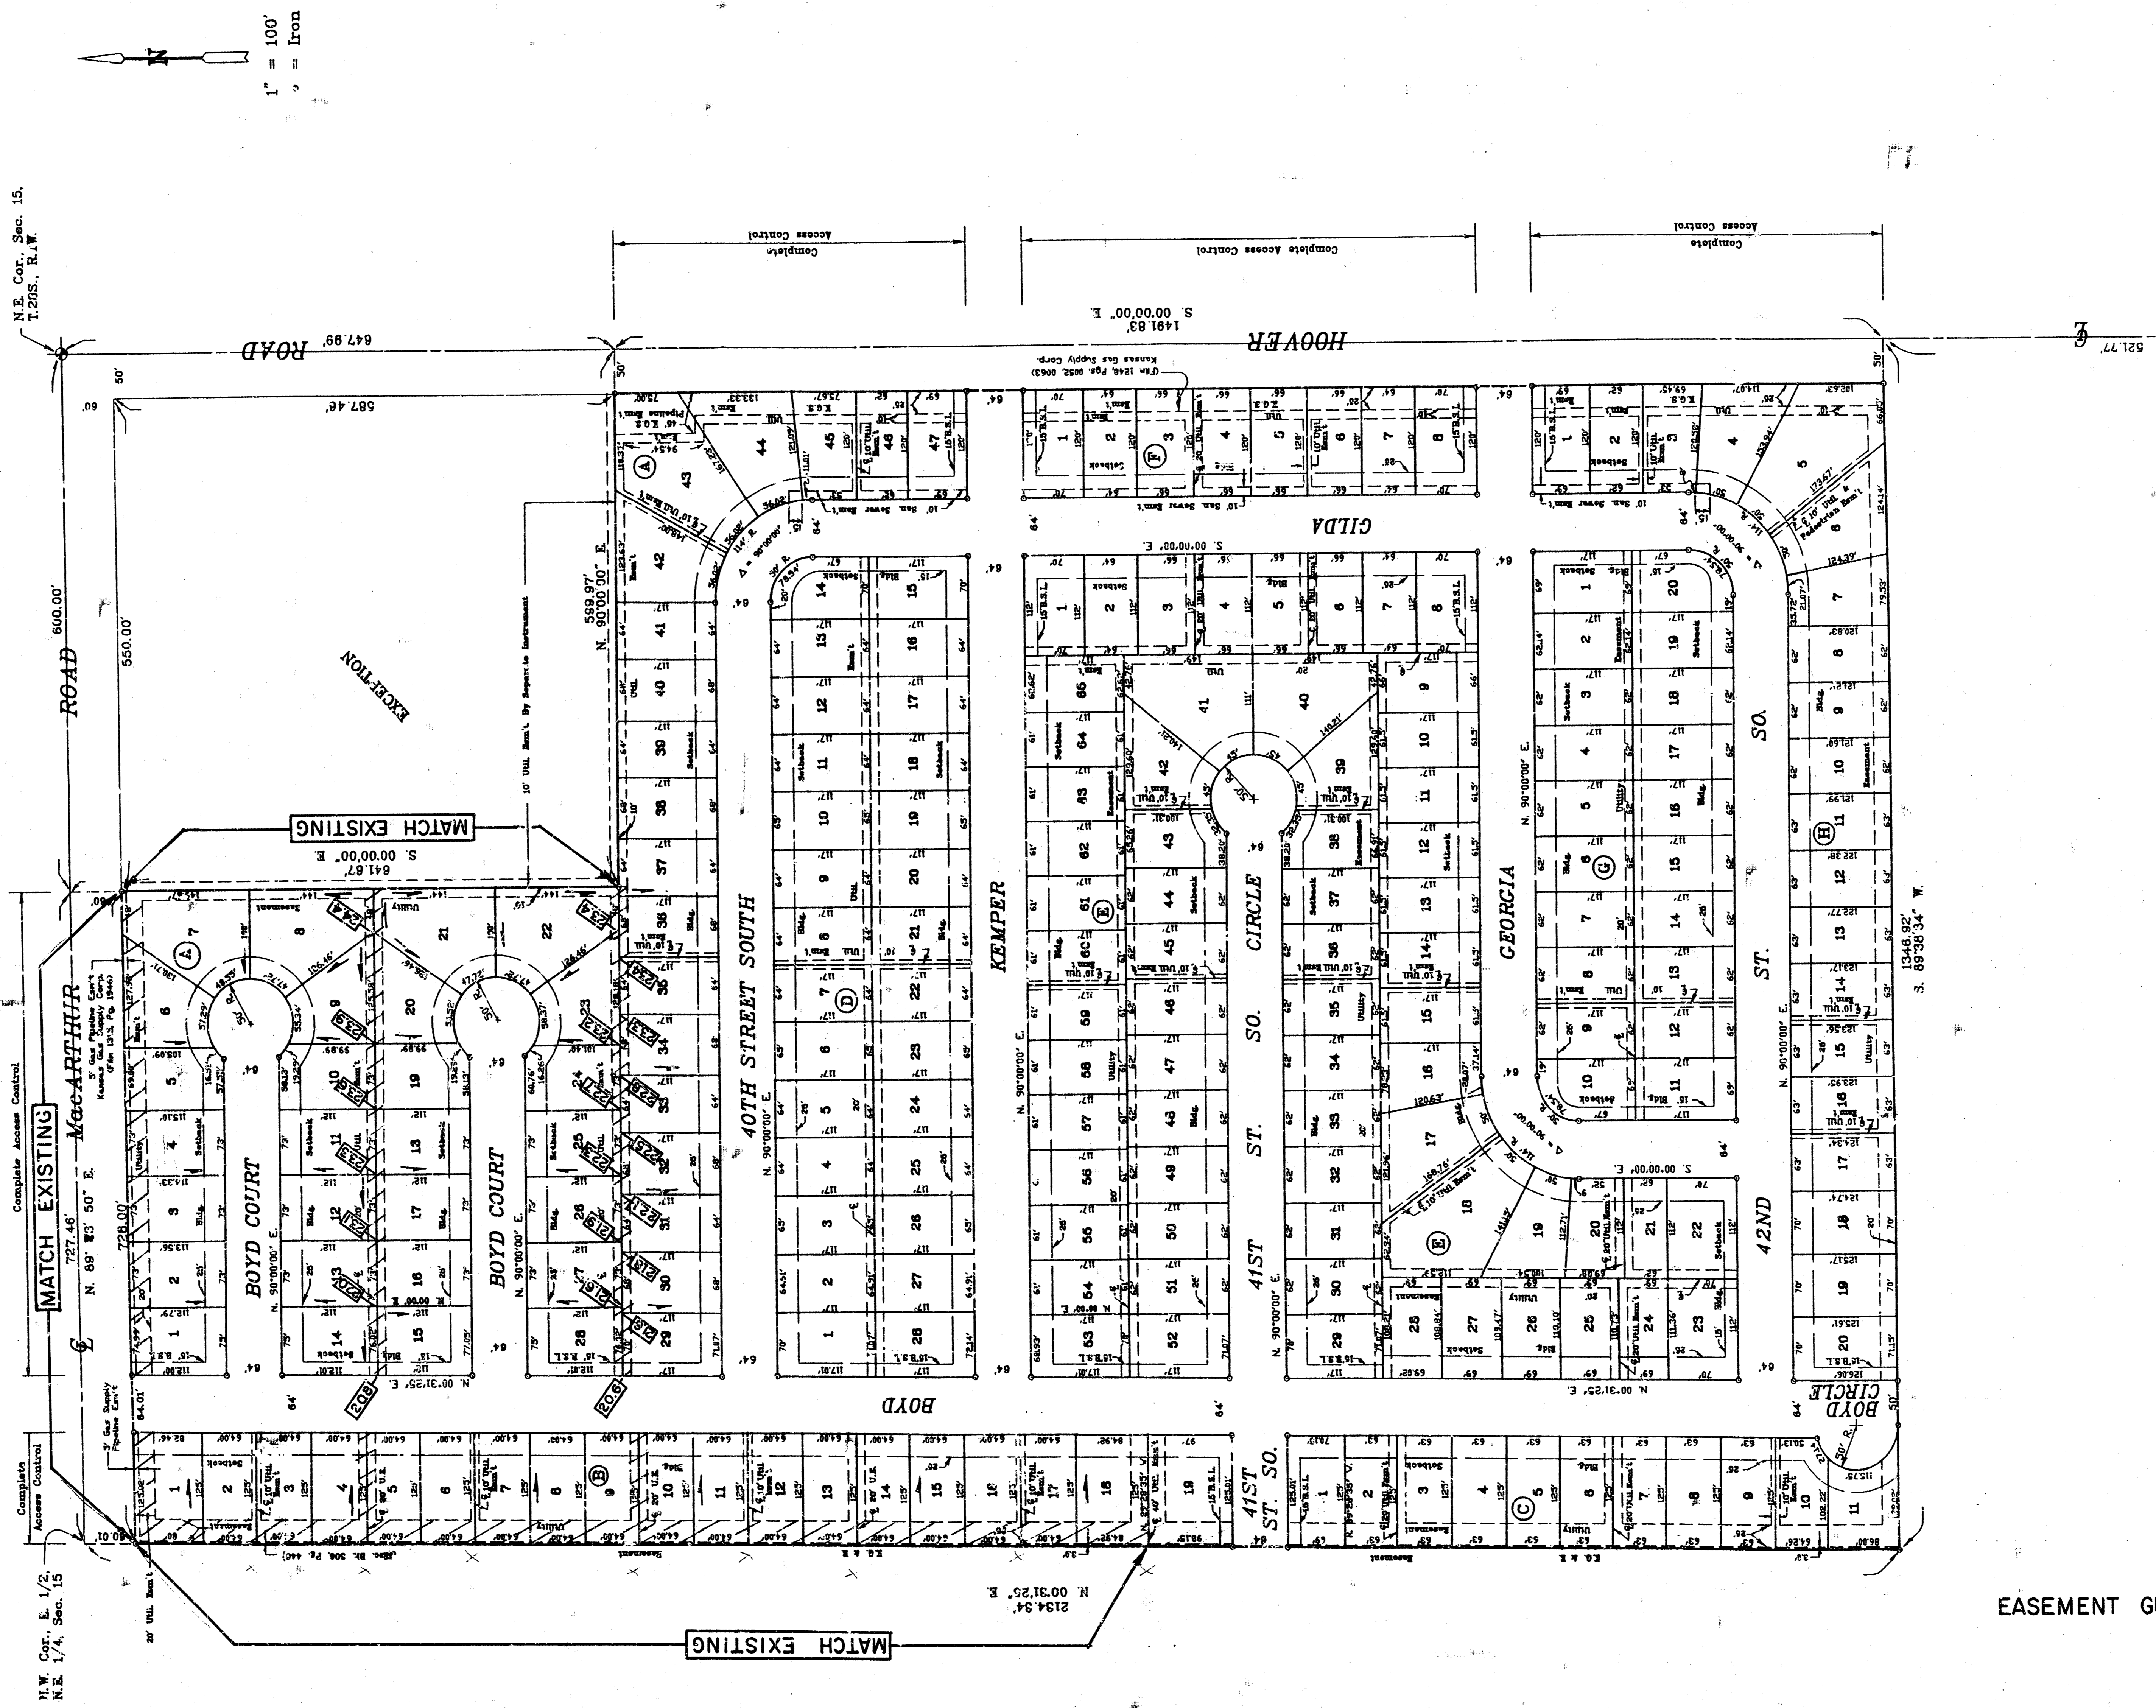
1" = 100'
• = Iron

N.E. Cor. Sec. 15, T.28S., R.1W.

ROAD 647.99'
HOOVER
1491.83'
S. 00°00'00" E.

Complete Access Control
Complete Access Control
Complete Access Control

Kansas Gas Supply Corp.

EXCEPTION
ROAD
600.00'
550.00'
587.46'
589.97'
N. 90°00'00" E.

10' Util. Esm't. By Separate Instrument

MATCH EXISTING
S. 00°00'00" E.
641.67'

GILDA
KEMPER
40TH STREET SOUTH
SO. CIRCLE
41ST ST.
GEORGIA
SO. ST.
42ND
BOYD COURT
BOYD COURT
BOYD
BOYD CIRCLE
41ST ST. SO.

MacARTHUR
727.46'
728.00'
N. 89°43' 50" E.
MATCH EXISTING
Complete Access Control
Complete Access Control

1348.92'
S. 89°38'34" W.

2134.34'
N. 00°31'25" E.
MATCH EXISTING

N.W. Cor., E. 1/2, N.E. 1/4, Sec. 15

521.77'

EASEMENT G